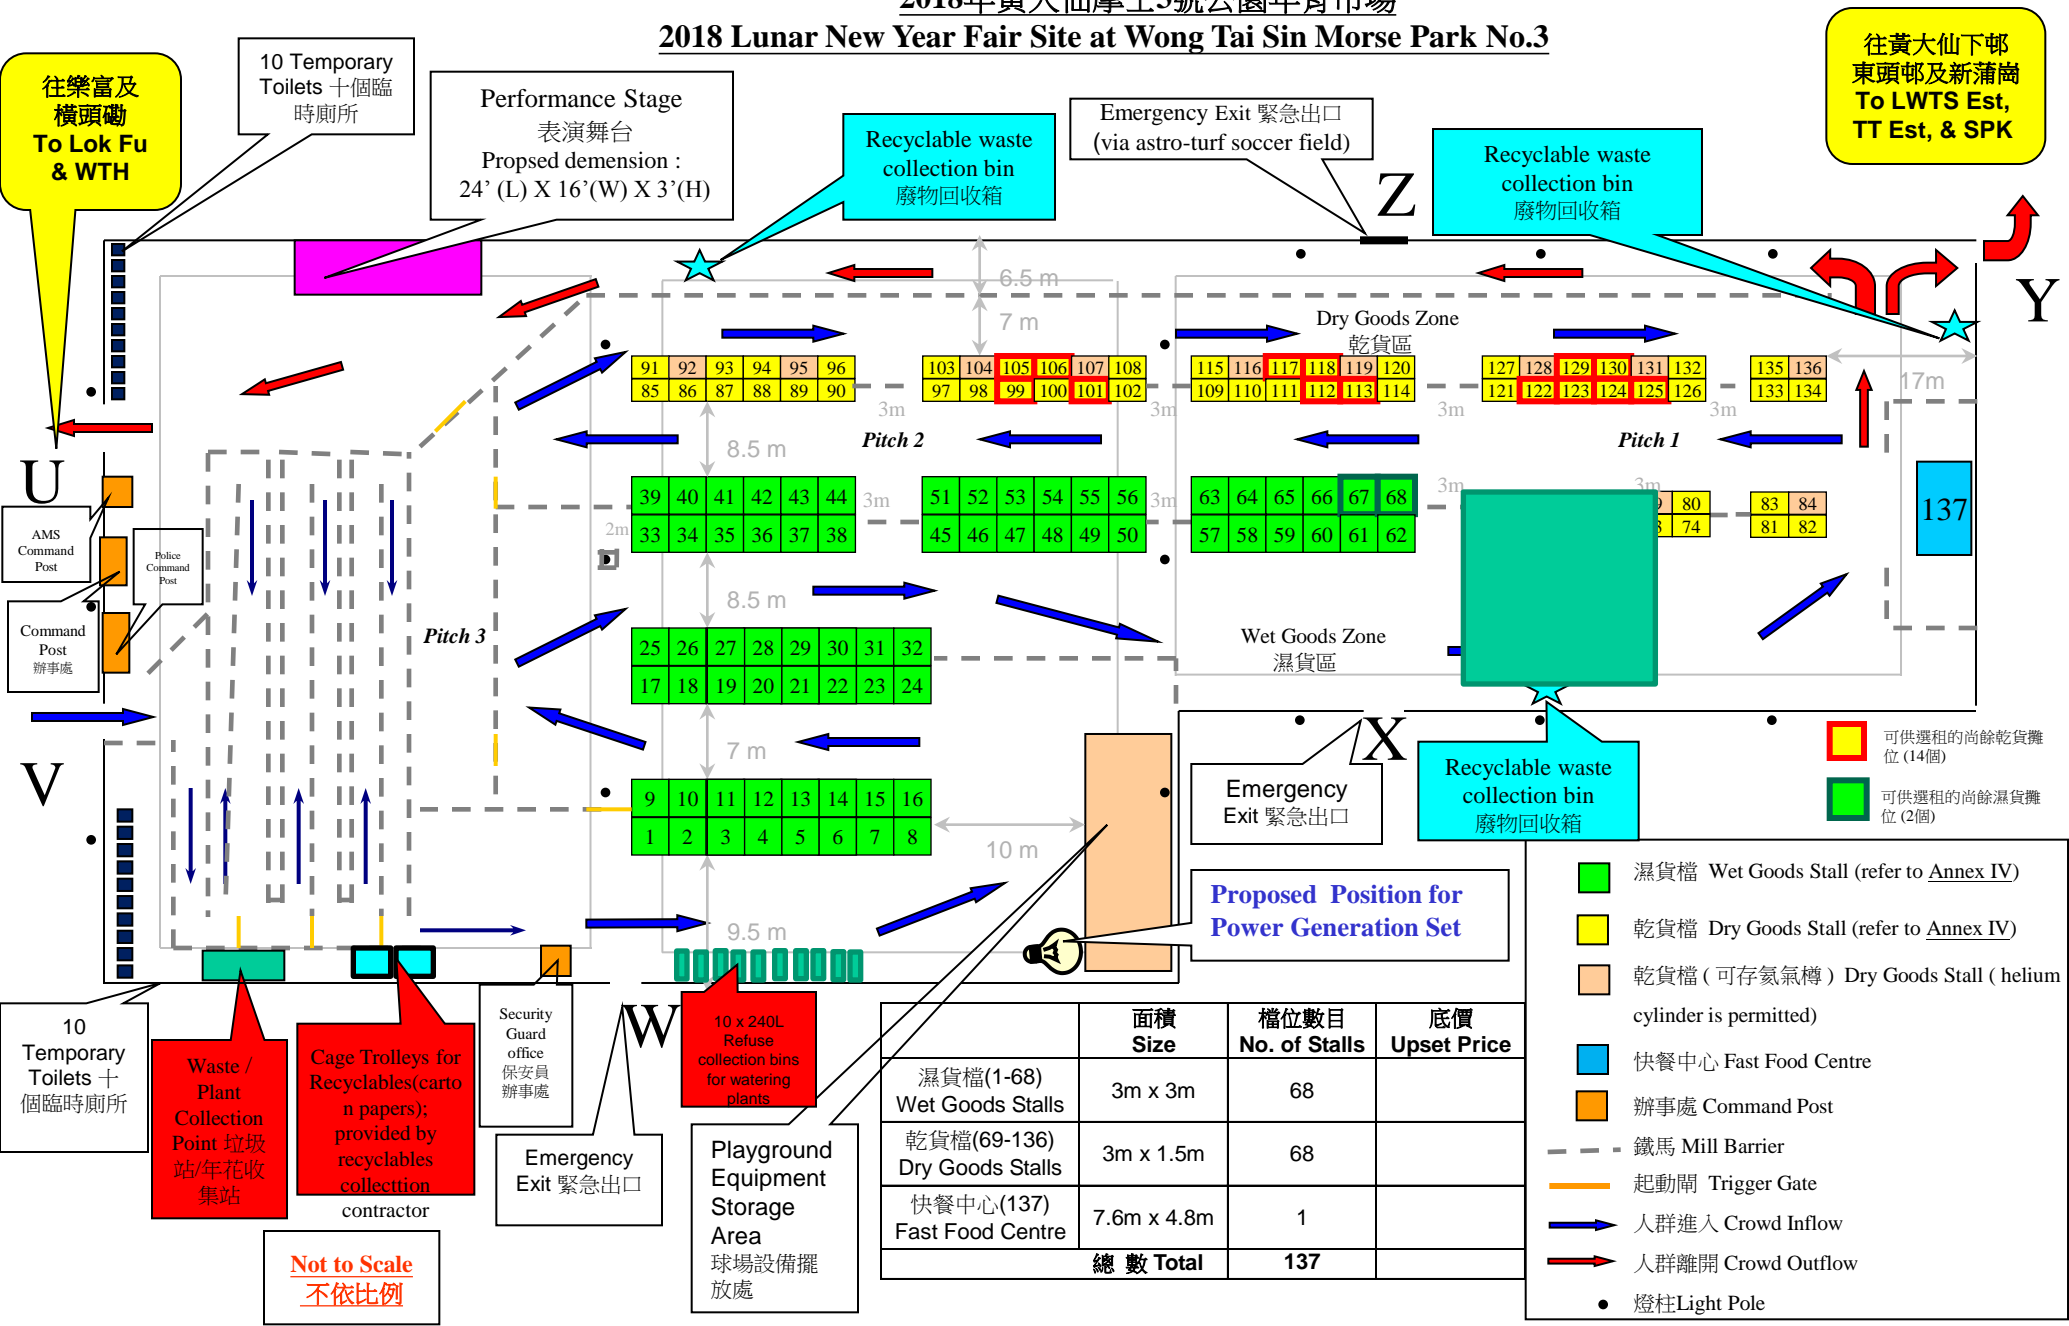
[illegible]
2018 Lunar New Year Fair Site at Wong Tai Sin Morse Park No.3

往樂富及橫頭磡 To Lok Fu & WTH

10 Temporary Toilets 十個臨時廁所

Performance Stage 表演舞台 Propsed demension : 24' (L) X 16'(W) X 3'(H)

Recyclable waste collection bin 廢物回收箱

Emergency Exit 緊急出口 (via astro-turf soccer field)

Z

Recyclable waste collection bin 廢物回收箱

往黃大仙下邨 東頭邨及新蒲崗 To LWTS Est, TT Est, & SPK

Y

6.5 m
7 m
Dry Goods Zone 乾貨區
17m

| 91 | 92 | 93 | 94 | 95 | 96 |
|---|---|---|---|---|---|
| 85 | 86 | 87 | 88 | 89 | 90 |

| 103 | 104 | 105 | 106 | 107 | 108 |
|---|---|---|---|---|---|
| 97 | 98 | 99 | 100 | 101 | 102 |

| 115 | 116 | 117 | 118 | 119 | 120 |
|---|---|---|---|---|---|
| 109 | 110 | 111 | 112 | 113 | 114 |

| 127 | 128 | 129 | 130 | 131 | 132 |
|---|---|---|---|---|---|
| 121 | 122 | 123 | 124 | 125 | 126 |

| 135 | 136 |
|---|---|
| 133 | 134 |

3m 3m 3m 3m
Pitch 2
Pitch 1
8.5 m

| 39 | 40 | 41 | 42 | 43 | 44 |
|---|---|---|---|---|---|
| 33 | 34 | 35 | 36 | 37 | 38 |

3m

| 51 | 52 | 53 | 54 | 55 | 56 |
|---|---|---|---|---|---|
| 45 | 46 | 47 | 48 | 49 | 50 |

3m

| 63 | 64 | 65 | 66 | 67 | 68 |
|---|---|---|---|---|---|
| 57 | 58 | 59 | 60 | 61 | 62 |

3m 3m

| 79 | 80 |
|---|---|
| 73 | 74 |

| 83 | 84 |
|---|---|
| 81 | 82 |

137

U
AMS Command Post
Police Command Post
Command Post 辦事處
2m
Pitch 3
8.5 m

| 25 | 26 | 27 | 28 | 29 | 30 | 31 | 32 |
|---|---|---|---|---|---|---|---|
| 17 | 18 | 19 | 20 | 21 | 22 | 23 | 24 |

Wet Goods Zone 濕貨區

V
7 m

| 9 | 10 | 11 | 12 | 13 | 14 | 15 | 16 |
|---|---|---|---|---|---|---|---|
| 1 | 2 | 3 | 4 | 5 | 6 | 7 | 8 |

10 m
9.5 m

X
Emergency Exit 緊急出口
Recyclable waste collection bin 廢物回收箱

可供選租的尚餘乾貨攤位 (14個)
可供選租的尚餘濕貨攤位 (2個)

Proposed Position for Power Generation Set

10 Temporary Toilets 十個臨時廁所

Waste / Plant Collection Point 垃圾站/年花收集站

Cage Trolleys for Recyclables(carton papers); provided by recyclables collecttion contractor

Security Guard office 保安員辦事處

W

10 x 240L Refuse collection bins for watering plants

Emergency Exit 緊急出口

Playground Equipment Storage Area 球場設備擺放

Not to Scale 不依比例

| | 面積 Size | 檔位數目 No. of Stalls | 底價 Upset Price |
|---|---|---|---|
| 濕貨檔(1-68) Wet Goods Stalls | 3m x 3m | 68 | |
| 乾貨檔(69-136) Dry Goods Stalls | 3m x 1.5m | 68 | |
| 快餐中心(137) Fast Food Centre | 7.6m x 4.8m | 1 | |
| 總 數 Total | | 137 | |

濕貨檔 Wet Goods Stall (refer to Annex IV)
乾貨檔 Dry Goods Stall (refer to Annex IV)
乾貨檔 ( 可存氦氣樽 ) Dry Goods Stall ( helium cylinder is permitted)
快餐中心 Fast Food Centre
辦事處 Command Post
鐵馬 Mill Barrier
起動閘 Trigger Gate
人群進入 Crowd Inflow
人群離開 Crowd Outflow
燈柱Light Pole